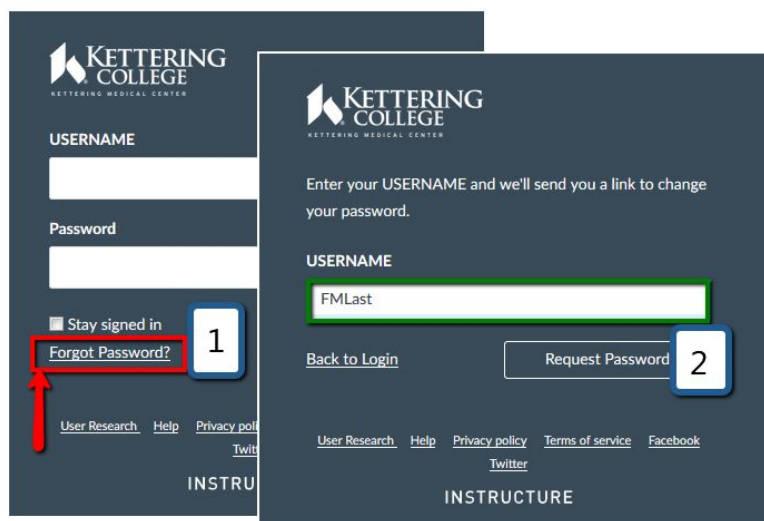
KETTERING COLLEGE
KETTERING MEDICAL CENTER

USERNAME

Password

Stay signed in

Forgot Password?

1

User Research Help Privacy polic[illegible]

Twit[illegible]

INSTRU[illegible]

KETTERING COLLEGE
KETTERING MEDICAL CENTER

Enter your USERNAME and we'll send you a link to change your password.

USERNAME

FMLast

Back to Login

Request Password

2

User Research Help Privacy policy Terms of service Facebook

Twitter

INSTRUCTURE